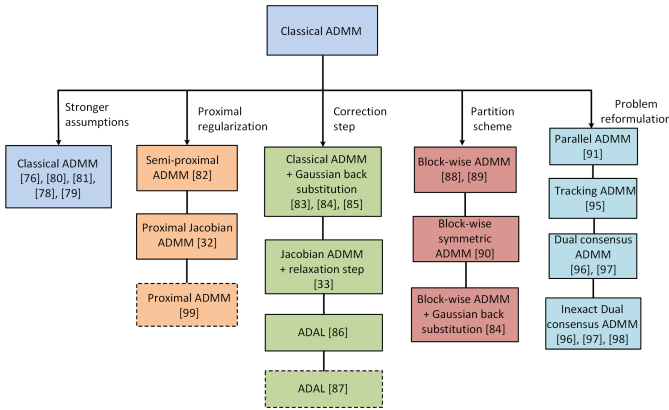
Classical ADMM

Stronger assumptions

Proximal regularization

Correction step

Partition scheme

Problem reformulation

Classical ADMM [76], [80], [81], [78], [79]

Semi-proximal ADMM [82]

Proximal Jacobian ADMM [32]

Proximal ADMM [99]

Classical ADMM + Gaussian back substitution [83], [84], [85]

Jacobian ADMM + relaxation step [33]

ADAL [86]

ADAL [87]

Block-wise ADMM [88], [89]

Block-wise symmetric ADMM [90]

Block-wise ADMM + Gaussian back substitution [84]

Parallel ADMM [91]

Tracking ADMM [95]

Dual consensus ADMM [96], [97]

Inexact Dual consensus ADMM [96], [97], [98]